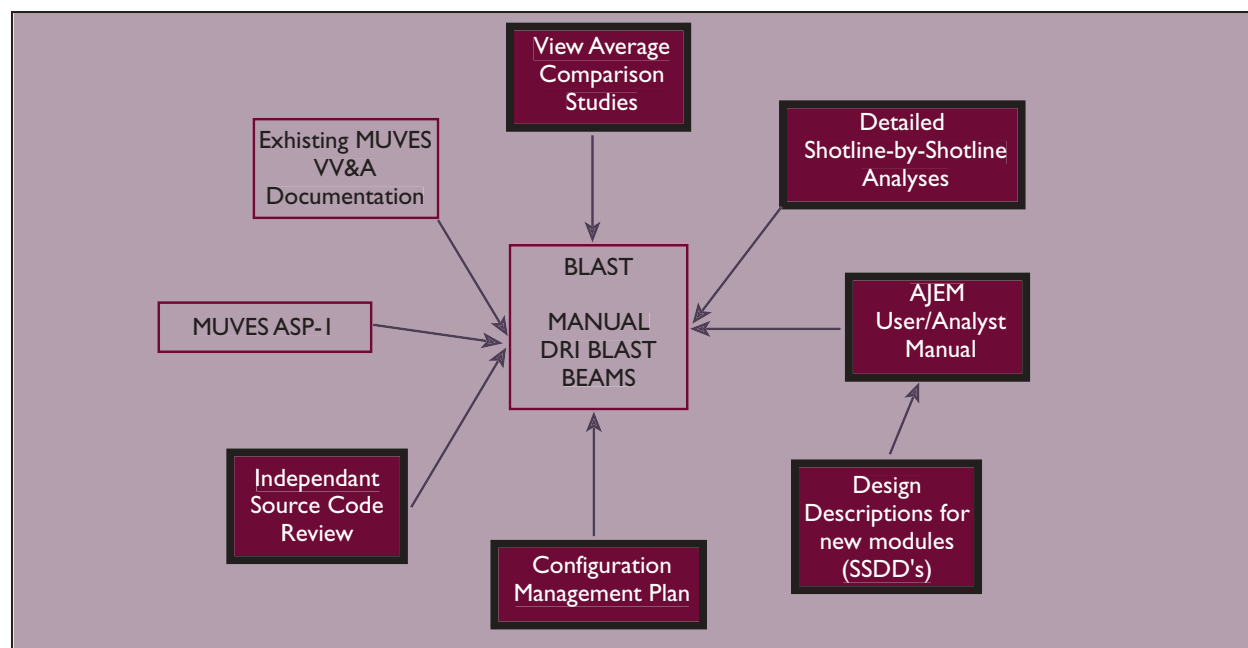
View Average Comparison Studies

Exhisting MUVES VV&A Documentation

Detailed Shotline-by-Shotline Analyses

BLAST

MANUAL DRI BLAST BEAMS

MUVES ASP-1

AJEM User/Analyst Manual

Independant Source Code Review

Design Descriptions for new modules (SSDD's)

Configuration Management Plan